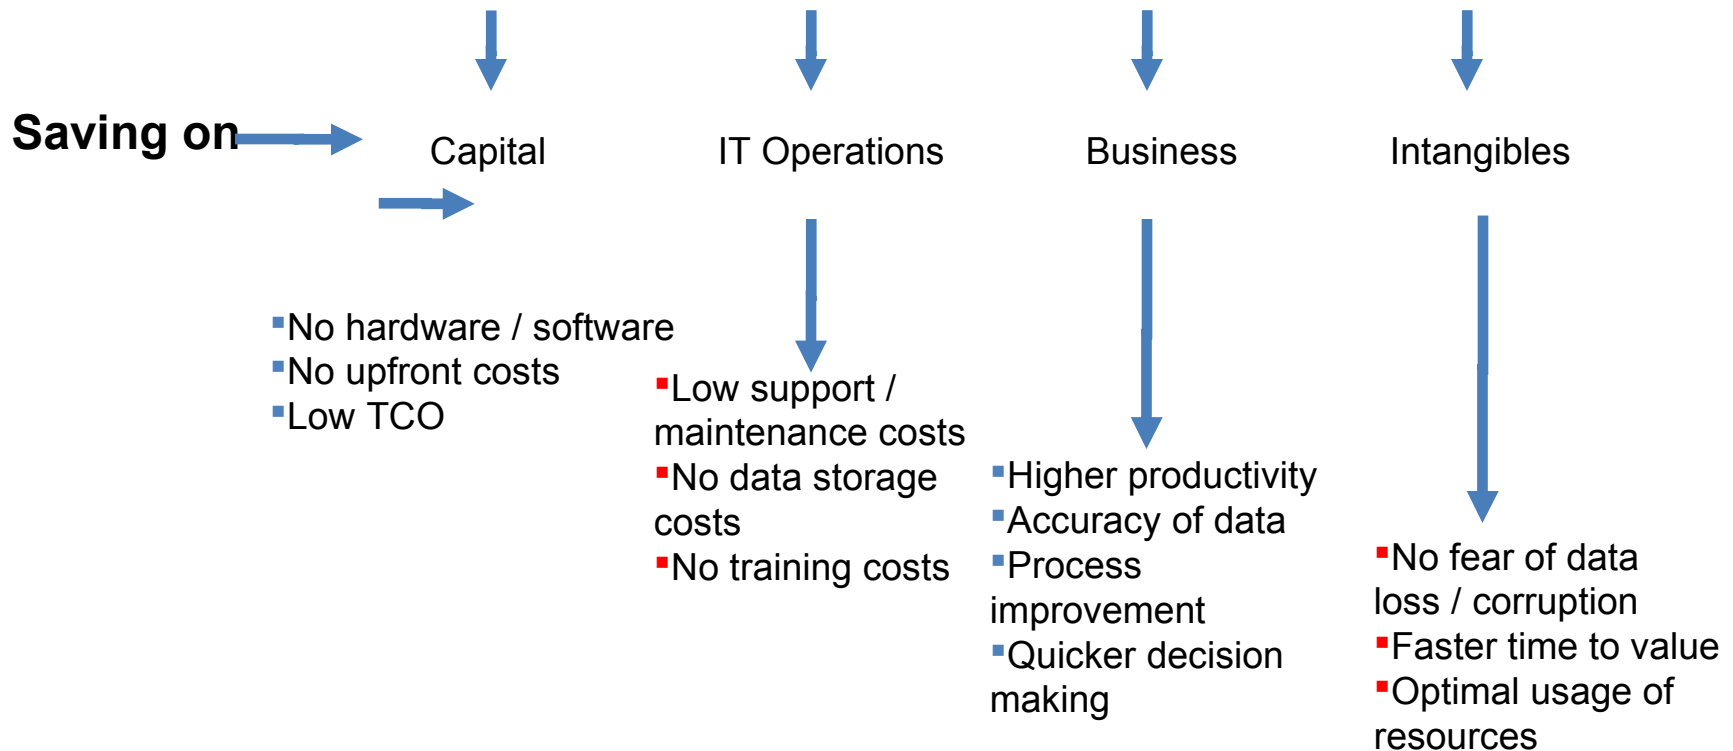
Saving on

Capital

IT Operations

Business

Intangibles

No hardware / software
No upfront costs
Low TCO

Low support / maintenance costs
No data storage costs
No training costs

Higher productivity
Accuracy of data
Process improvement
Quicker decision making

No fear of data loss / corruption
Faster time to value
Optimal usage of resources